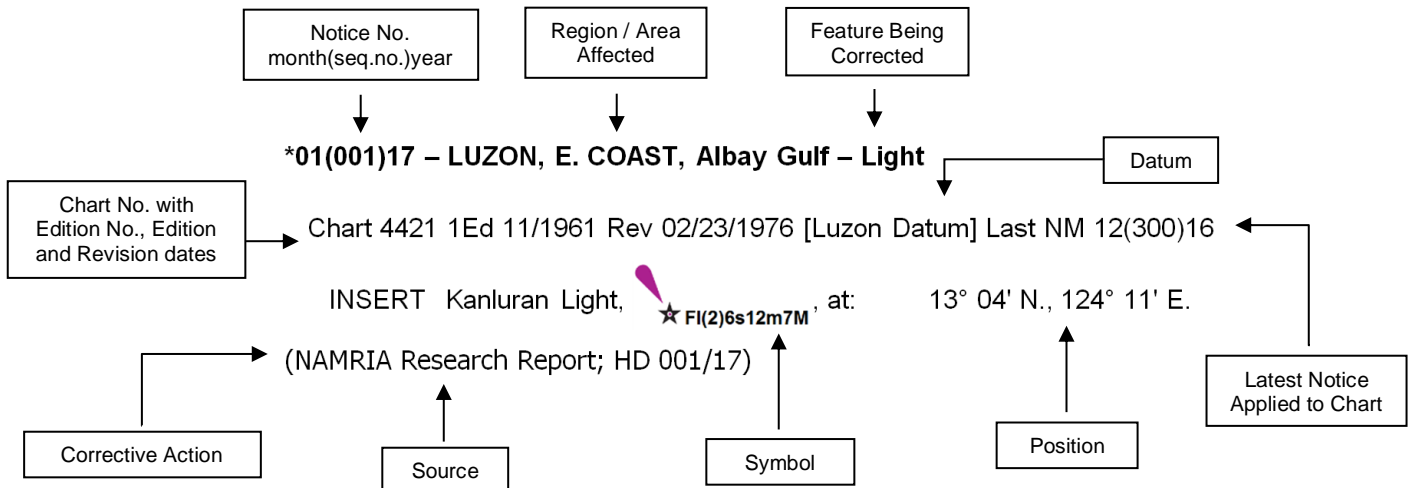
Notice No. month(seq.no.)year

Region / Area Affected

Feature Being Corrected

*01(001)17 – LUZON, E. COAST, Albay Gulf – Light

Datum

Chart No. with Edition No., Edition and Revision dates

Chart 4421 1Ed 11/1961 Rev 02/23/1976 [Luzon Datum] Last NM 12(300)16

INSERT Kanluran Light, ☆ Fl(2)6s12m7M, at: 13° 04' N., 124° 11' E.

(NAMRIA Research Report; HD 001/17)

Latest Notice Applied to Chart

Corrective Action

Source

Symbol

Position